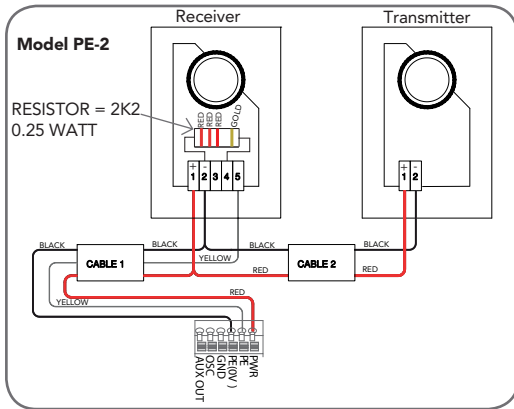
Receiver

Transmitter

Model PE-2

RESISTOR = 2K2
0.25 WATT

RED
RED
RED
GOLD

+ -
1 2 3 4 5

+ -
1 2

BLACK
BLACK
BLACK
BLACK

CABLE 1
CABLE 2

YELLOW
RED
RED
YELLOW
RED

PWR
PE
PE(0V)
GND
OSC
AUX OUT